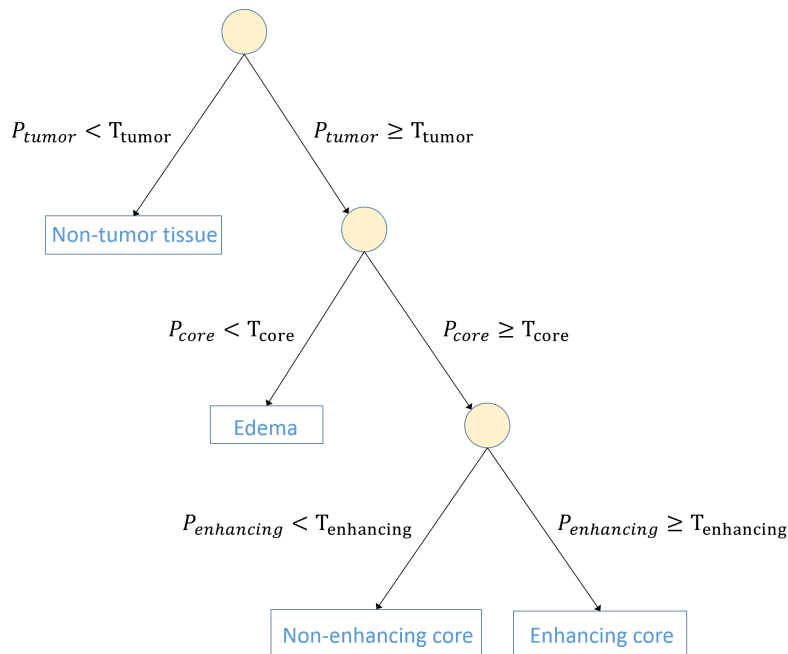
$P_{tumor} < \mathrm{T}_{\mathrm{tumor}}$

$P_{tumor} \geq \mathrm{T}_{\mathrm{tumor}}$

Non-tumor tissue

$P_{core} < \mathrm{T}_{\mathrm{core}}$

$P_{core} \geq \mathrm{T}_{\mathrm{core}}$

Edema

$P_{enhancing} < \mathrm{T}_{\mathrm{enhancing}}$

$P_{enhancing} \geq \mathrm{T}_{\mathrm{enhancing}}$

Non-enhancing core

Enhancing core